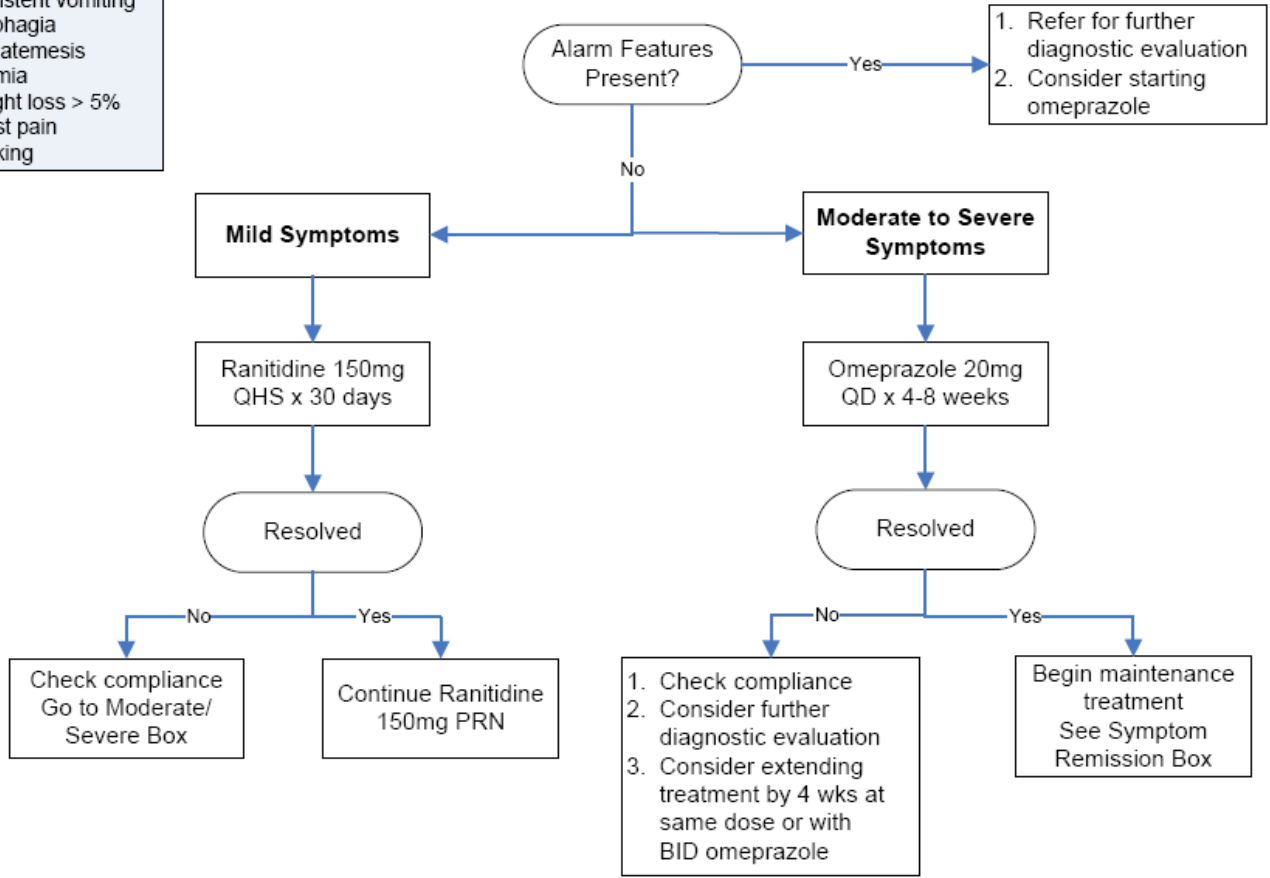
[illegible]istent vomiting
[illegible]phagia
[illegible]atemesis
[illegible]mia
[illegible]ght loss > 5%
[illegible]st pain
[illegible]king

Alarm Features Present?

Yes

1. Refer for further diagnostic evaluation
2. Consider starting omeprazole

No

Mild Symptoms

Moderate to Severe Symptoms

Ranitidine 150mg QHS x 30 days

Omeprazole 20mg QD x 4-8 weeks

Resolved

Resolved

No

Yes

No

Yes

Check compliance Go to Moderate/ Severe Box

Continue Ranitidine 150mg PRN

1. Check compliance
2. Consider further diagnostic evaluation
3. Consider extending treatment by 4 wks at same dose or with BID omeprazole

Begin maintenance treatment See Symptom Remission Box